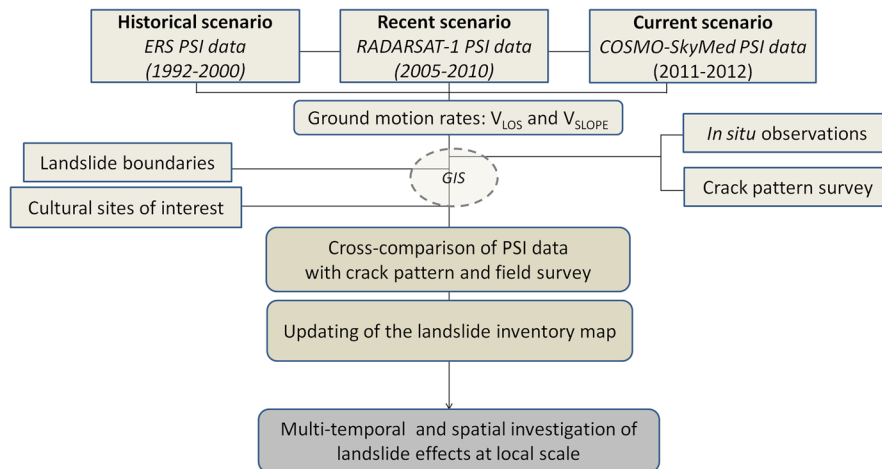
Historical scenario
ERS PSI data
(1992-2000)

Recent scenario
RADARSAT-1 PSI data
(2005-2010)

Current scenario
COSMO-SkyMed PSI data
(2011-2012)

Ground motion rates: $V_{LOS}$ and $V_{SLOPE}$

In situ observations

Landslide boundaries

GIS

Crack pattern survey

Cultural sites of interest

Cross-comparison of PSI data with crack pattern and field survey

Updating of the landslide inventory map

Multi-temporal and spatial investigation of landslide effects at local scale